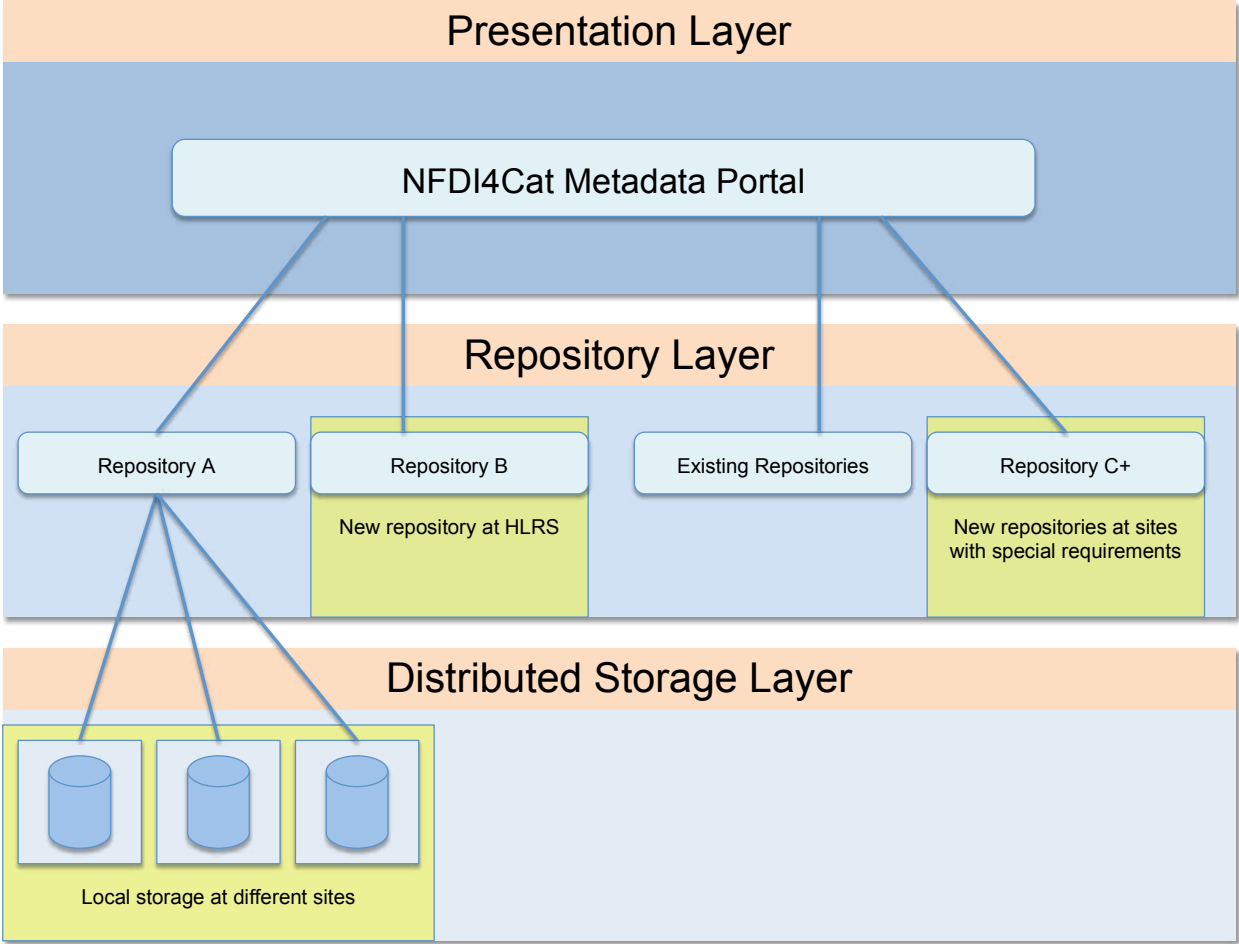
Presentation Layer

NFDI4Cat Metadata Portal

Repository Layer

Repository A

Repository B

New repository at HLRS

Existing Repositories

Repository C+

New repositories at sites with special requirements

Distributed Storage Layer

Local storage at different sites